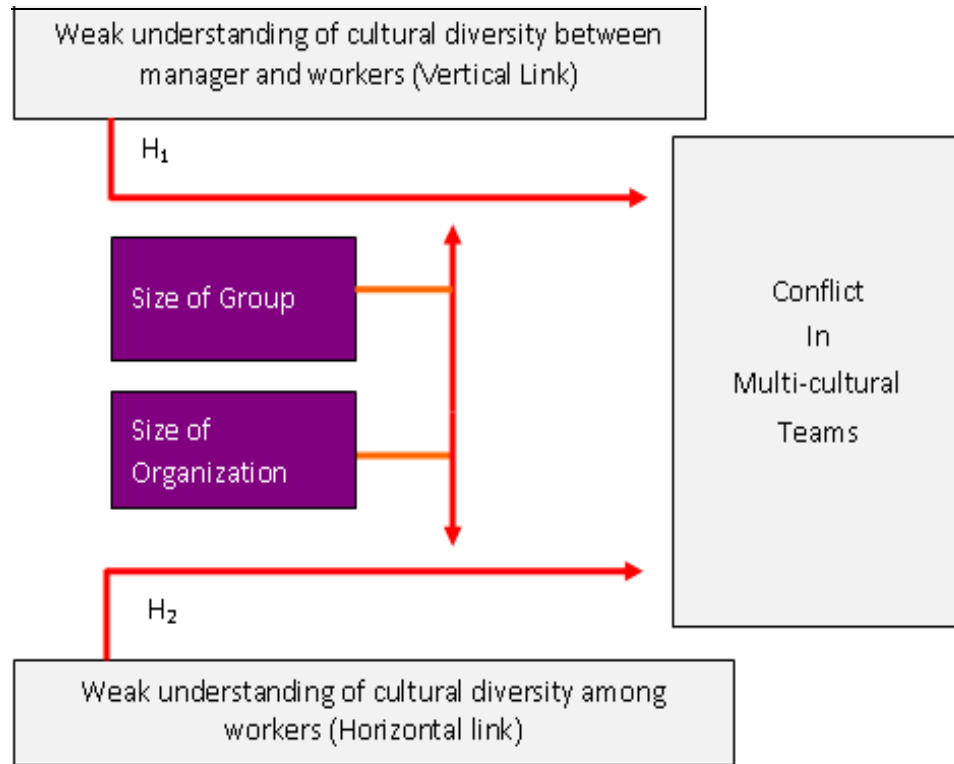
Weak understanding of cultural diversity between manager and workers (Vertical Link)

$H_1$

Size of Group

Size of Organization

Conflict
In
Multi-cultural
Teams

$H_2$

Weak understanding of cultural diversity among workers (Horizontal link)